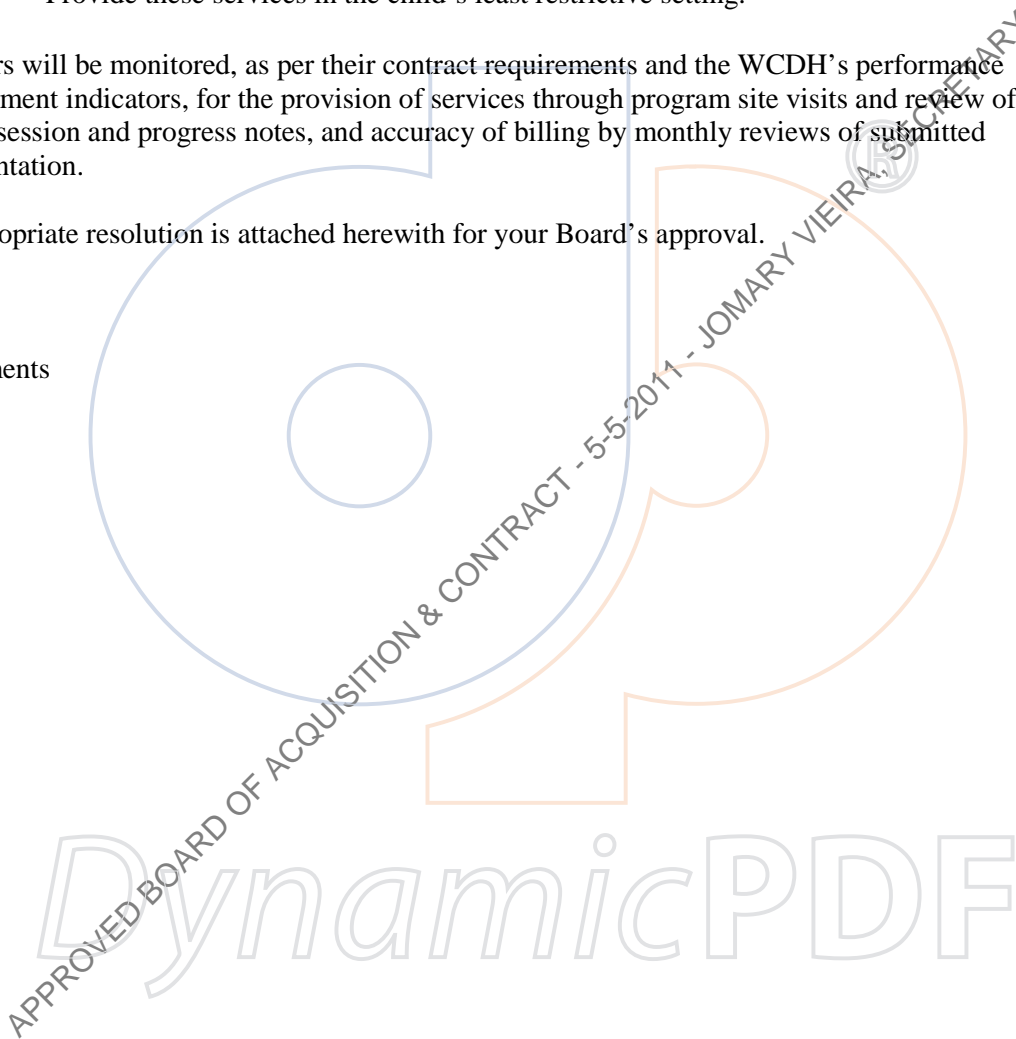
Provide these services in the child's least restrictive setting.

rs will be monitored, as per their contract requirements and the WCDH's performance ment indicators, for the provision of services through program site visits and review of session and progress notes, and accuracy of billing by monthly reviews of submitted ntation.

opriate resolution is attached herewith for your Board's approval.

ments

APPROVED BOARD OF ACQUISITION & CONTRACT - 5-5-2011 - JOMARY VIEIRA, SECRETARY

DynamicPDF